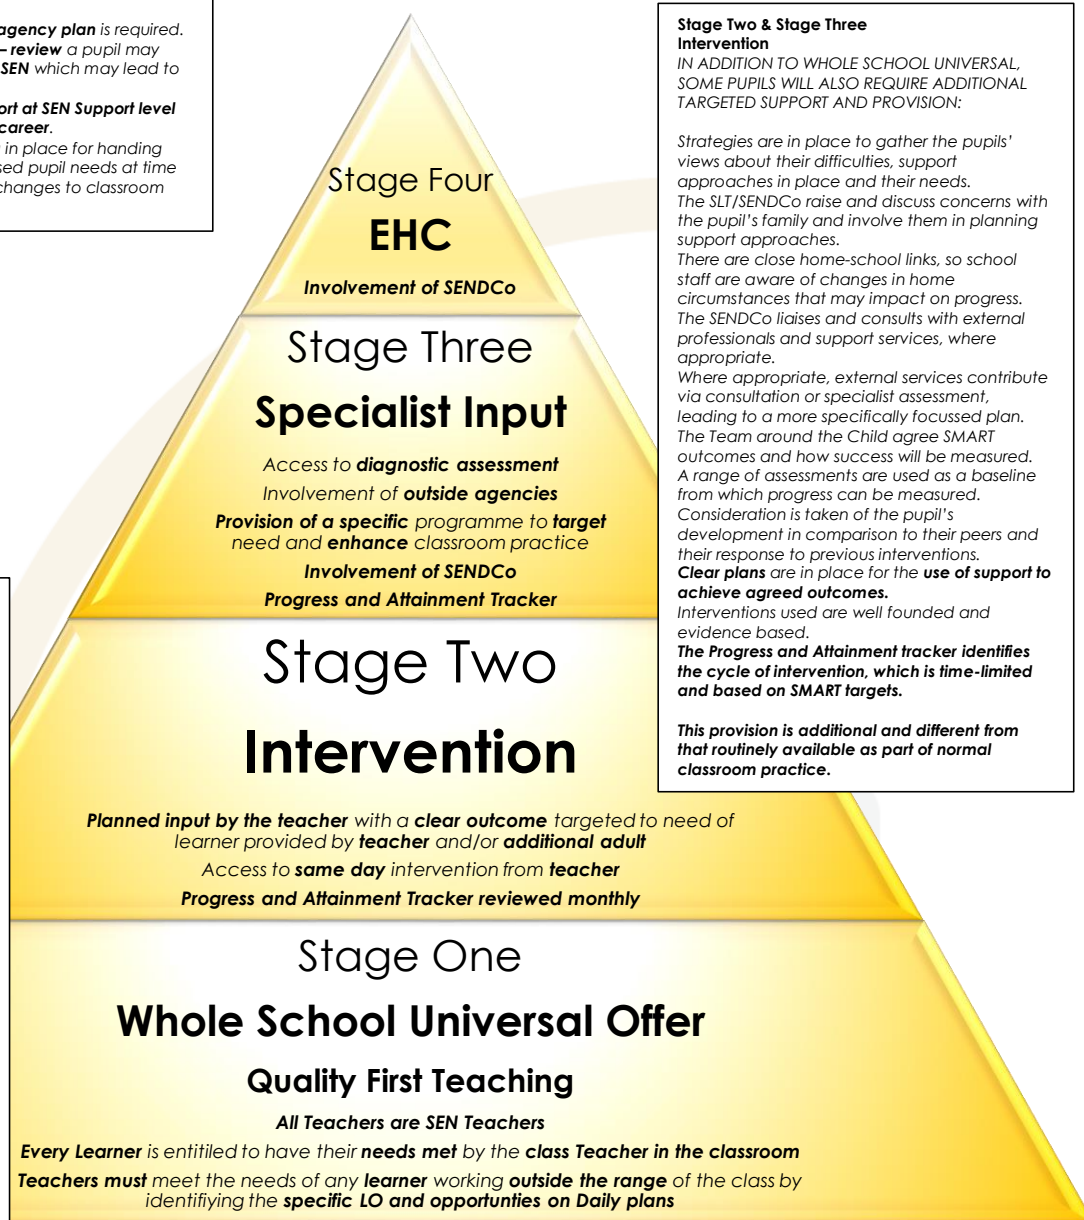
agency plan is required.
– review a pupil may
SEN which may lead to

ort at SEN Support level
career.
in place for handing
sed pupil needs at time
changes to classroom

Stage Four
EHC
Involvement of SENDCo

Stage Three
Specialist Input
Access to diagnostic assessment
Involvement of outside agencies
Provision of a specific programme to target need and enhance classroom practice
Involvement of SENDCo
Progress and Attainment Tracker

Stage Two
Intervention
Planned input by the teacher with a clear outcome targeted to need of learner provided by teacher and/or additional adult
Access to same day intervention from teacher
Progress and Attainment Tracker reviewed monthly

Stage One
Whole School Universal Offer
Quality First Teaching
All Teachers are SEN Teachers
Every Learner is entitiled to have their needs met by the class Teacher in the classroom
Teachers must meet the needs of any learner working outside the range of the class by identifiying the specific LO and opportunties on Daily plans

Stage Two & Stage Three
Intervention
IN ADDITION TO WHOLE SCHOOL UNIVERSAL, SOME PUPILS WILL ALSO REQUIRE ADDITIONAL TARGETED SUPPORT AND PROVISION:

Strategies are in place to gather the pupils' views about their difficulties, support approaches in place and their needs.
The SLT/SENDCo raise and discuss concerns with the pupil's family and involve them in planning support approaches.
There are close home-school links, so school staff are aware of changes in home circumstances that may impact on progress.
The SENDCo liaises and consults with external professionals and support services, where appropriate.
Where appropriate, external services contribute via consultation or specialist assessment, leading to a more specifically focussed plan.
The Team around the Child agree SMART outcomes and how success will be measured.
A range of assessments are used as a baseline from which progress can be measured.
Consideration is taken of the pupil's development in comparison to their peers and their response to previous interventions.
Clear plans are in place for the use of support to achieve agreed outcomes.
Interventions used are well founded and evidence based.
The Progress and Attainment tracker identifies the cycle of intervention, which is time-limited and based on SMART targets.

This provision is additional and different from that routinely available as part of normal classroom practice.